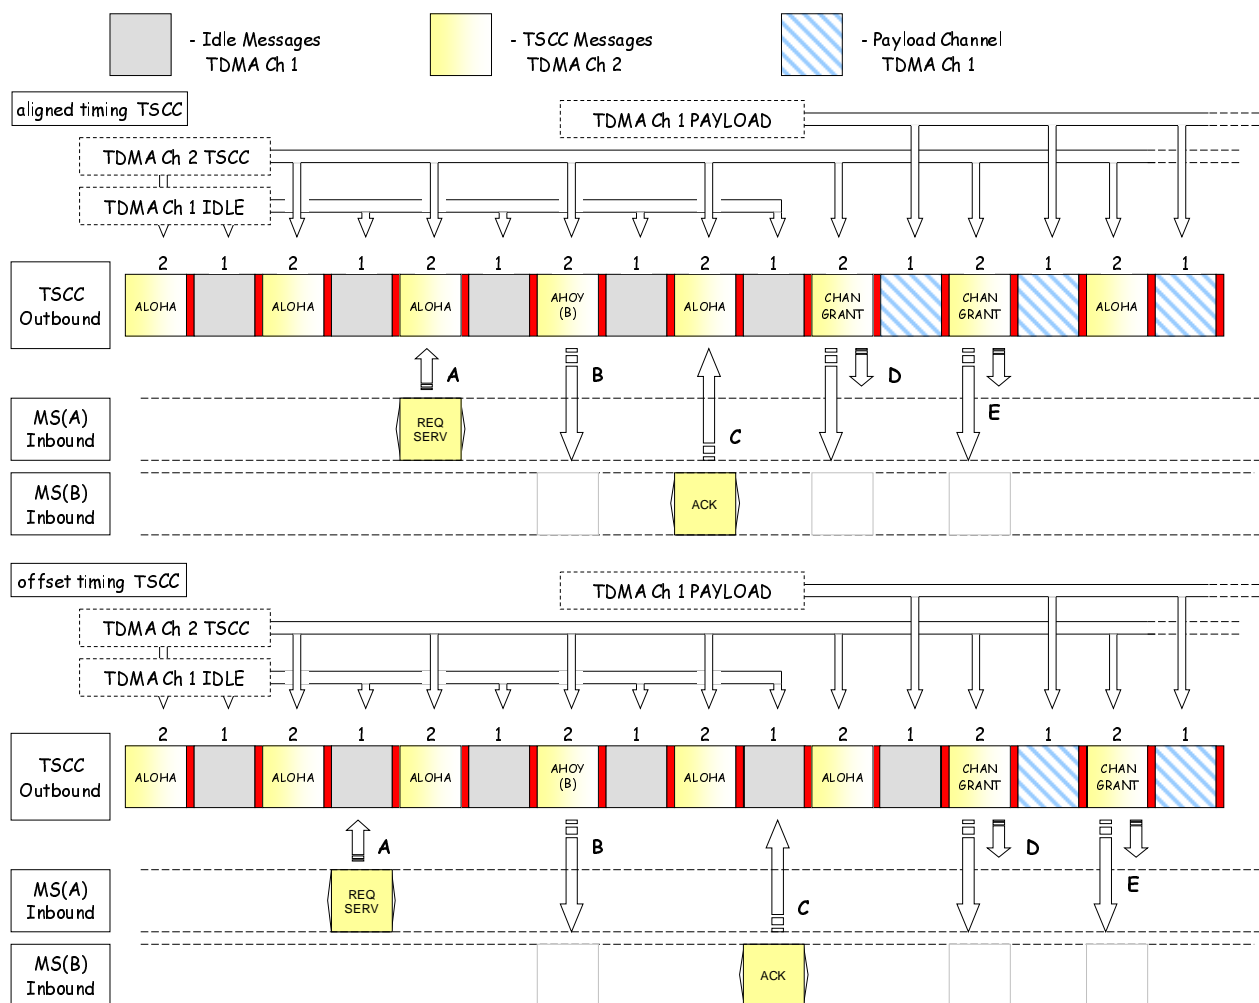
- Idle Messages TDMA Ch 1

- TSCC Messages TDMA Ch 2

- Payload Channel TDMA Ch 1

aligned timing TSCC

TDMA Ch 1 PAYLOAD

TDMA Ch 2 TSCC

TDMA Ch 1 IDLE

2 1 2 1 2 1 2 1 2 1 2 1 2 1 2 1

TSCC Outbound

ALOHA ALOHA ALOHA AHOY (B) ALOHA CHAN GRANT CHAN GRANT ALOHA

A B C D E

MS(A) Inbound

REQ SERV

MS(B) Inbound

ACK

offset timing TSCC

TDMA Ch 1 PAYLOAD

TDMA Ch 2 TSCC

TDMA Ch 1 IDLE

2 1 2 1 2 1 2 1 2 1 2 1 2 1 2 1

TSCC Outbound

ALOHA ALOHA ALOHA AHOY (B) ALOHA ALOHA CHAN GRANT CHAN GRANT

A B C D E

MS(A) Inbound

REQ SERV

MS(B) Inbound

ACK